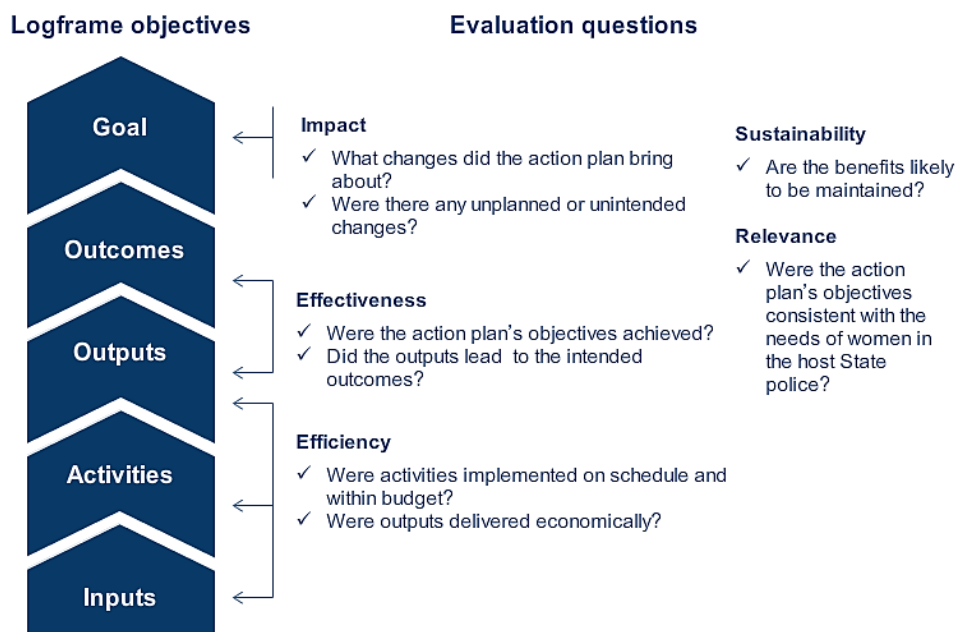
Logframe objectives

Evaluation questions

Goal

Outcomes

Outputs

Activities

Inputs

Impact

✓ What changes did the action plan bring about?

✓ Were there any unplanned or unintended changes?

Effectiveness

✓ Were the action plan's objectives achieved?

✓ Did the outputs lead to the intended outcomes?

Efficiency

✓ Were activities implemented on schedule and within budget?

✓ Were outputs delivered economically?

Sustainability

✓ Are the benefits likely to be maintained?

Relevance

✓ Were the action plan's objectives consistent with the needs of women in the host State police?